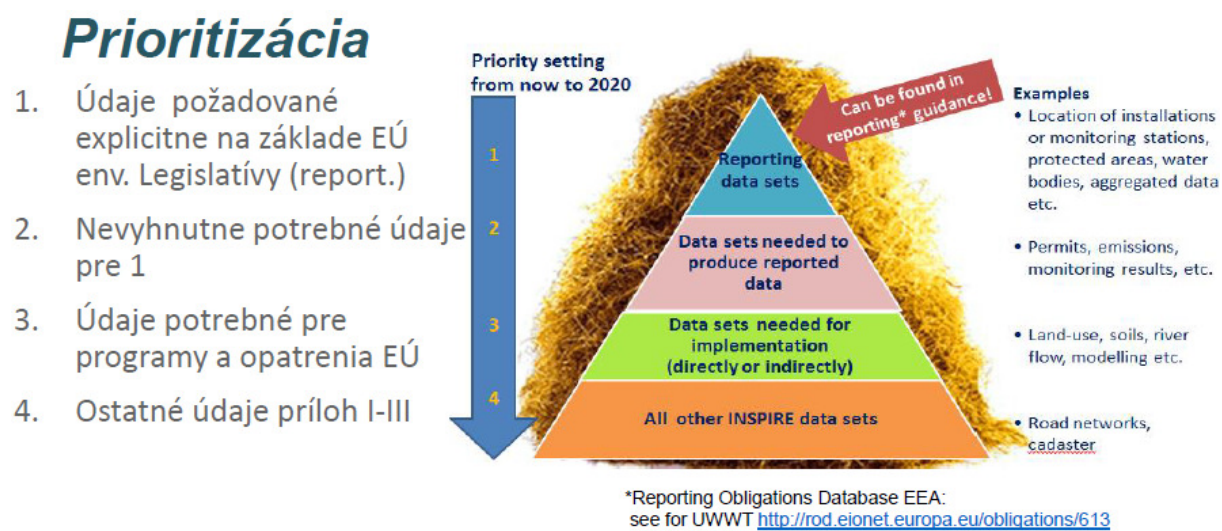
Prioritizácia

1. Údaje požadované explicitne na základe EÚ env. Legislatívy (report.)

2. Nevyhnutne potrebné údaje pre 1

3. Údaje potrebné pre programy a opatrenia EÚ

4. Ostatné údaje príloh I-III

Priority setting from now to 2020

1

2

3

4

Can be found in reporting* guidance!

Reporting data sets

Data sets needed to produce reported data

Data sets needed for implementation (directly or indirectly)

All other INSPIRE data sets

Examples

• Location of installations or monitoring stations, protected areas, water bodies, aggregated data etc.

• Permits, emissions, monitoring results, etc.

• Land-use, soils, river flow, modelling etc.

• Road networks, cadaster

*Reporting Obligations Database EEA: see for UWWT http://rod.eionet.europa.eu/obligations/613